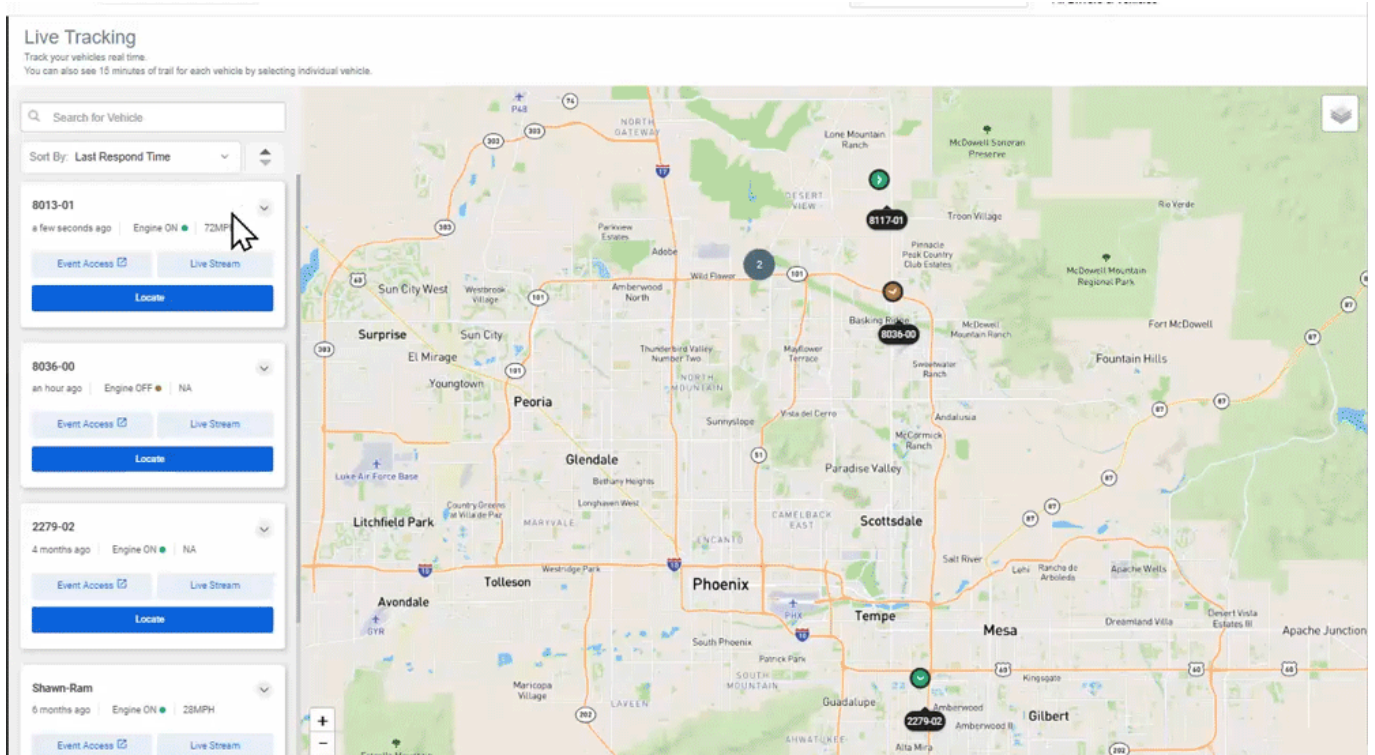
Live Tracking
Track your vehicles real time.
You can also see 15 minutes of trail for each vehicle by selecting individual vehicle.

Search for Vehicle

Sort By: Last Respond Time

8013-01
a few seconds ago | Engine ON | 72MPH
Event Access | Live Stream
Locate

8036-00
an hour ago | Engine OFF | NA
Event Access | Live Stream
Locate

2279-02
4 months ago | Engine ON | NA
Event Access | Live Stream
Locate

Shawn-Ram
6 months ago | Engine ON | 28MPH
Event Access | Live Stream

P48
74
303
NORTH GATEWAY
17
Lone Mountain Ranch
McDowell Sonoran Preserve
DESERT VIEW
8117-01
Troon Village
Rio Verde
Parkview Estates
Adobe
303
Pinnacle Peak Country Club Estates
2
McDowell Mountain Regional Park
Wild Flower
101
60
Sun City West
Westbrook Village
101
Amberwood North
8036-00
Basking Ridge
McDowell Mountain Ranch
Fort McDowell
87
Surprise
Sun City
Thunderbird Valley Number Two
Mayflower Terrace
Sweetwater Ranch
Fountain Hills
303
El Mirage
101
NORTH MOUNTAIN
Youngtown
Peoria
Vista del Cerro
Andalusia
87
87
Sunnyslope
McCormick Ranch
Glendale
51
Paradise Valley
Luke Air Force Base
Bethany Heights
87
Longhaven West
Country Greens at Val de Paz
CAMELBACK EAST
Litchfield Park
MARYVALE
Scottsdale
87
ENCANTO
Salt River
Lehi
Ranchs de Arboleda
Apache Wells
10
Westridge Park
10
Tolleson
Phoenix
Avondale
PHX
Tempe
Mesa
Desert Vista Estates III
Dreamland Villa
Apache Junction
GYR
10
South Phoenix
60
Kingsgate
60
Patrick Park
SOUTH MOUNTAIN
Maricopa Village
Guadalupe
Amberwood
Gilbert
LAVEEN
202
2279-02
Amberwood II
AHWATUKEE
Alta Mira
202
+
−